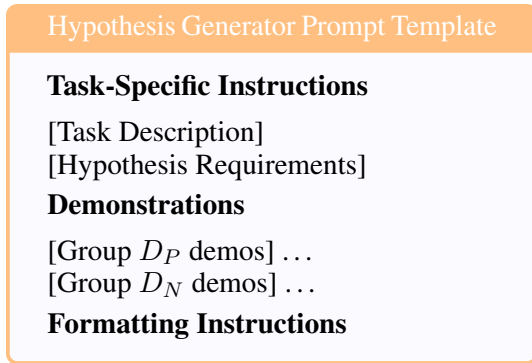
Hypothesis Generator Prompt Template

**Task-Specific Instructions**

[Task Description]
[Hypothesis Requirements]

**Demonstrations**

[Group $D_P$ demos] $\ldots$
[Group $D_N$ demos] $\ldots$

**Formatting Instructions**